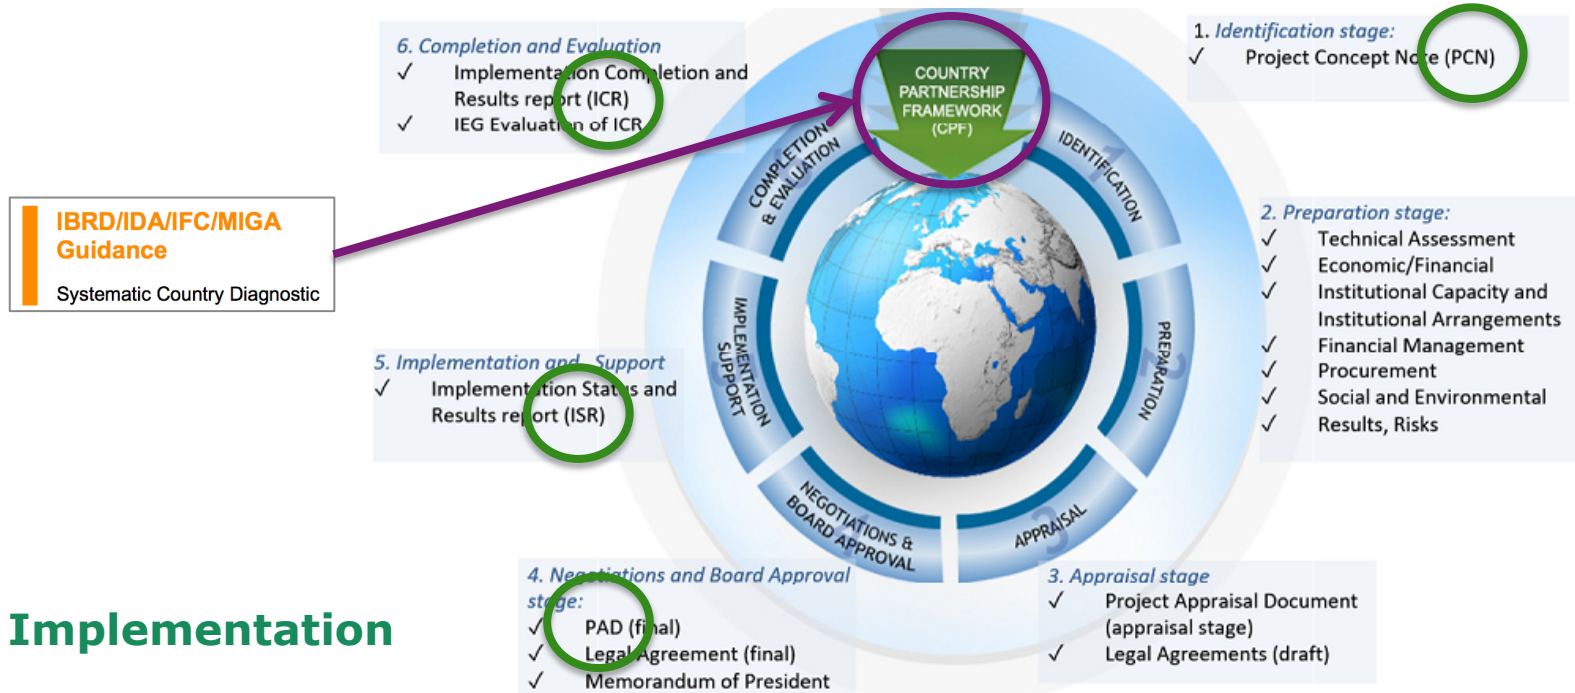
6. Completion and Evaluation
✓ Implementation Completion and Results report (ICR)
✓ IEG Evaluation of ICR

COUNTRY PARTNERSHIP FRAMEWORK (CPF)

1. Identification stage:
✓ Project Concept Note (PCN)

IBRD/IDA/IFC/MIGA Guidance

Systematic Country Diagnostic

COMPLETION & EVALUATION

IDENTIFICATION

2. Preparation stage:
✓ Technical Assessment
✓ Economic/Financial
✓ Institutional Capacity and Institutional Arrangements
✓ Financial Management
✓ Procurement
✓ Social and Environmental
✓ Results, Risks

5. Implementation and Support
✓ Implementation Status and Results report (ISR)

IMPLEMENTATION SUPPORT

PREPARATION

NEGOTIATIONS & BOARD APPROVAL

APPRAISAL

4. Negotiations and Board Approval stage:
✓ PAD (final)
✓ Legal Agreement (final)
✓ Memorandum of President

3. Appraisal stage
✓ Project Appraisal Document (appraisal stage)
✓ Legal Agreements (draft)

Implementation